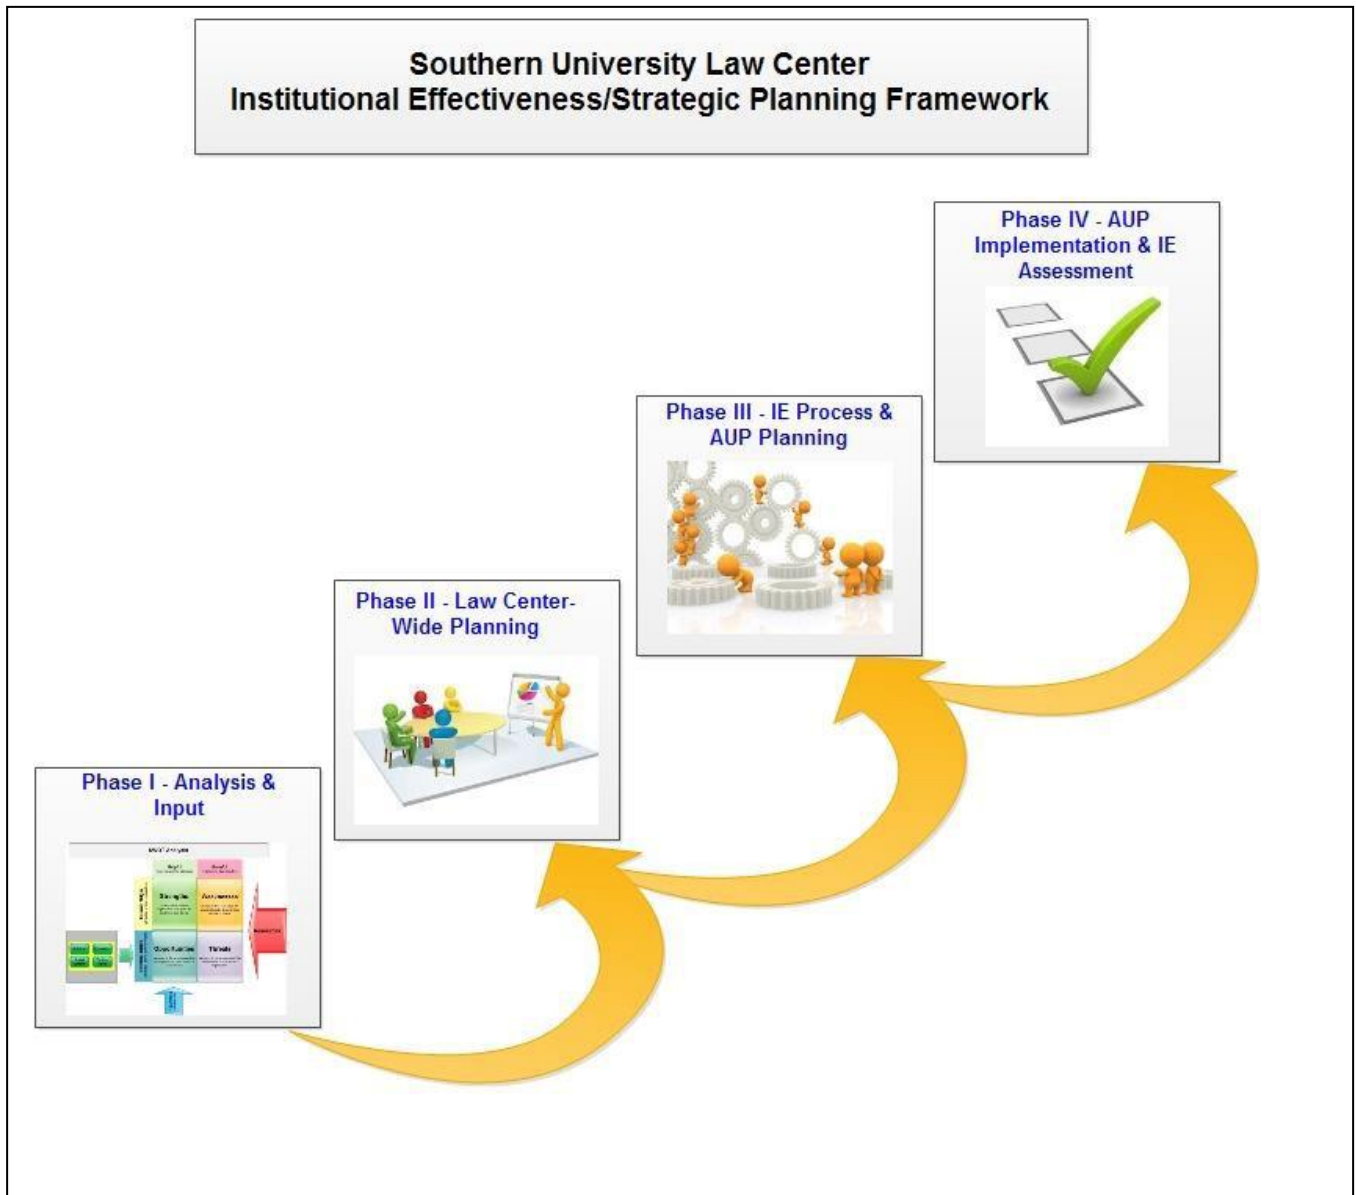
Southern University Law Center
Institutional Effectiveness/Strategic Planning Framework

Phase IV - AUP Implementation & IE Assessment

Phase III - IE Process & AUP Planning

Phase II - Law Center-Wide Planning

Phase I - Analysis & Input

SWOT Analysis

Strengths

Weaknesses

Opportunities

Threats

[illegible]